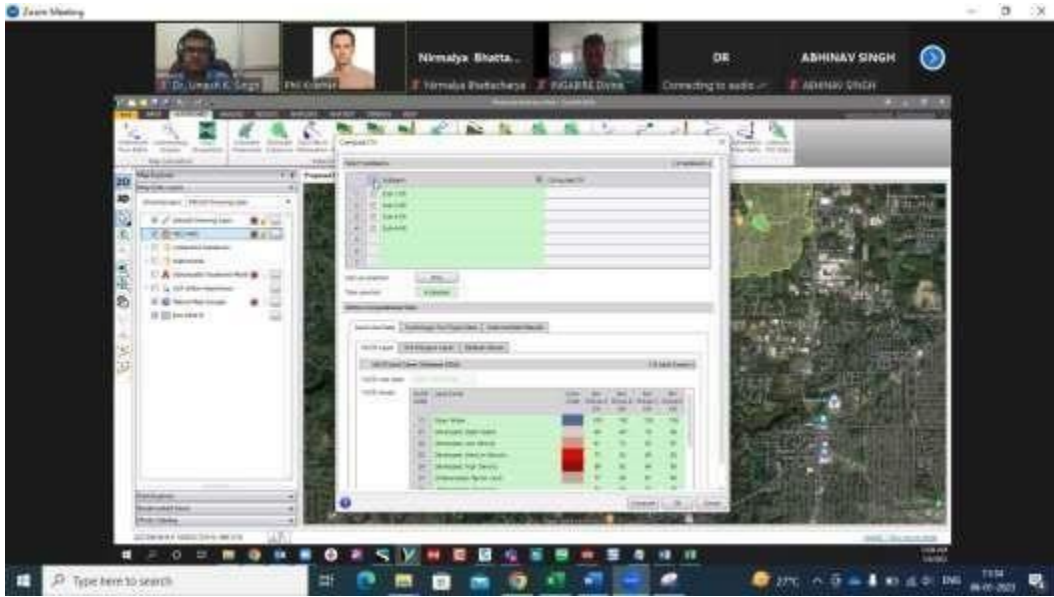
Zoom Meeting

Dr. Umesh K. Singh

Nirmalya Bhatta...

Nirmalya Bhattacharya

DR

Connecting to audio...

ABHINAV SINGH

ABHINAV SINGH

Compute CN

Sub-1-01
Sub-1-02
Sub-1-03
Sub-1-04

Compute

OK

Open Water

Type here to search

27°C

ENG